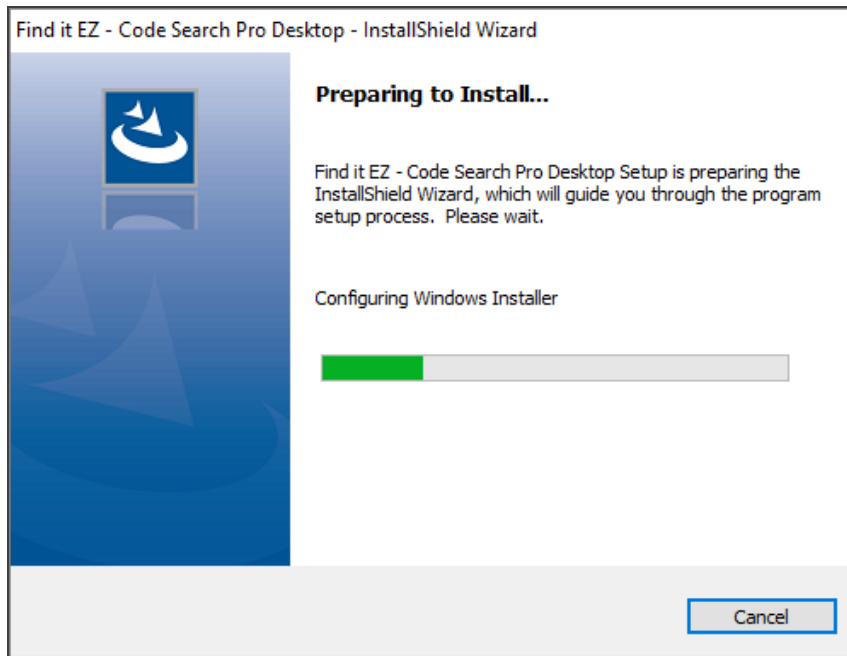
Find it EZ - Code Search Pro Desktop - InstallShield Wizard

Preparing to Install...

Find it EZ - Code Search Pro Desktop Setup is preparing the InstallShield Wizard, which will guide you through the program setup process. Please wait.

Configuring Windows Installer

Cancel